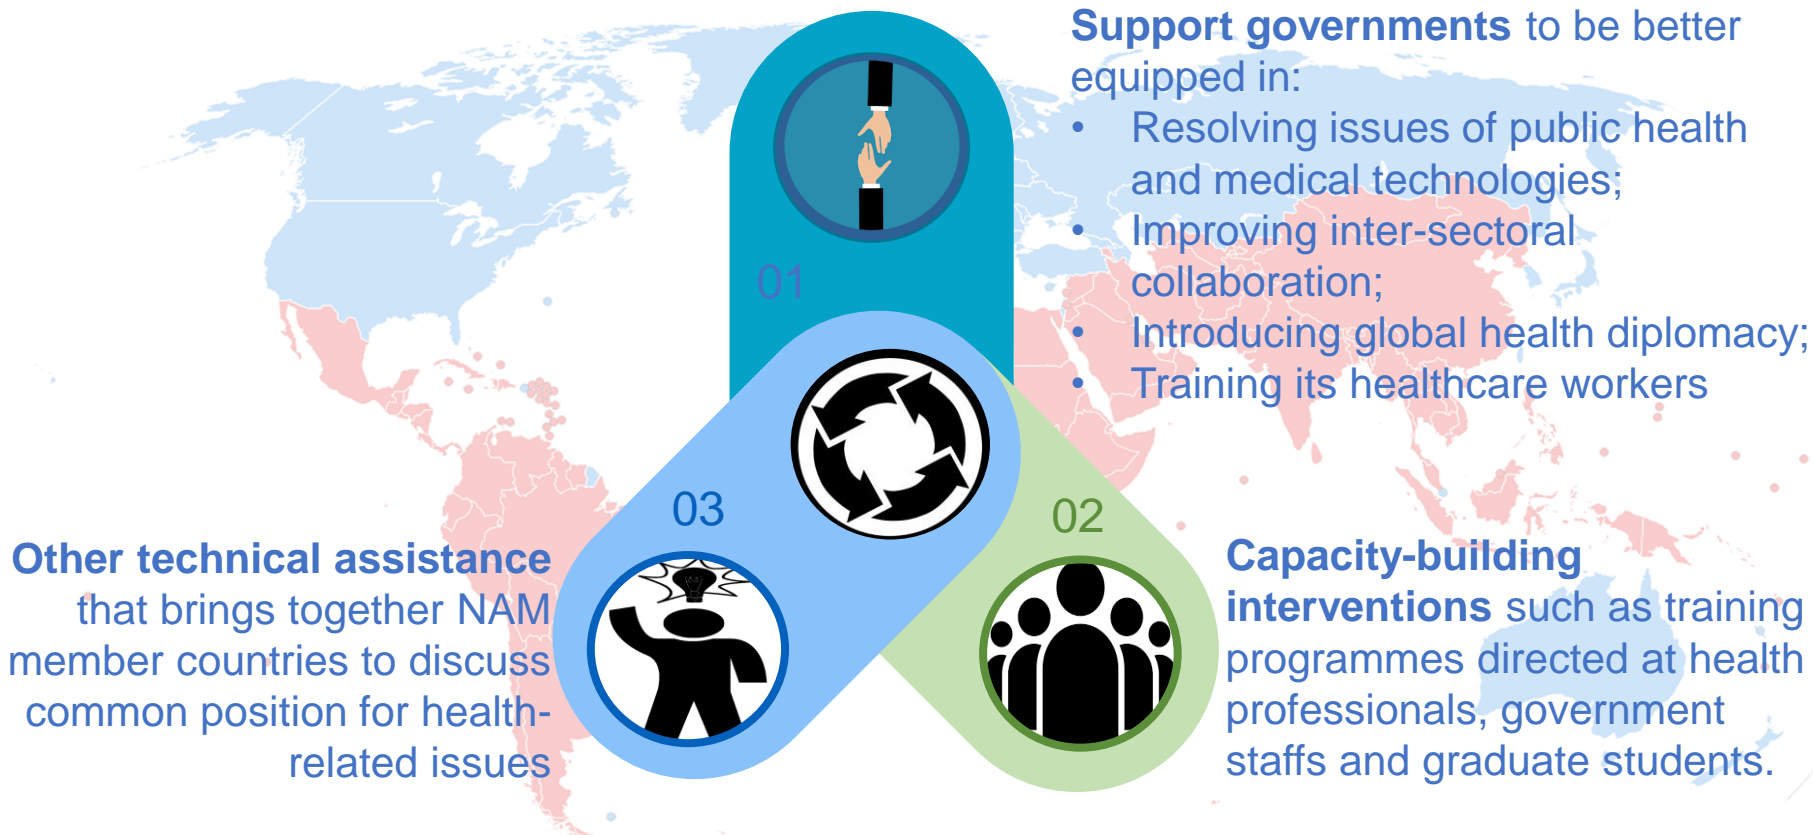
01

Support governments to be better equipped in:

- Resolving issues of public health and medical technologies;
- Improving inter-sectoral collaboration;
- Introducing global health diplomacy;
- Training its healthcare workers

03

Other technical assistance that brings together NAM member countries to discuss common position for health-related issues

02

Capacity-building interventions such as training programmes directed at health professionals, government staffs and graduate students.